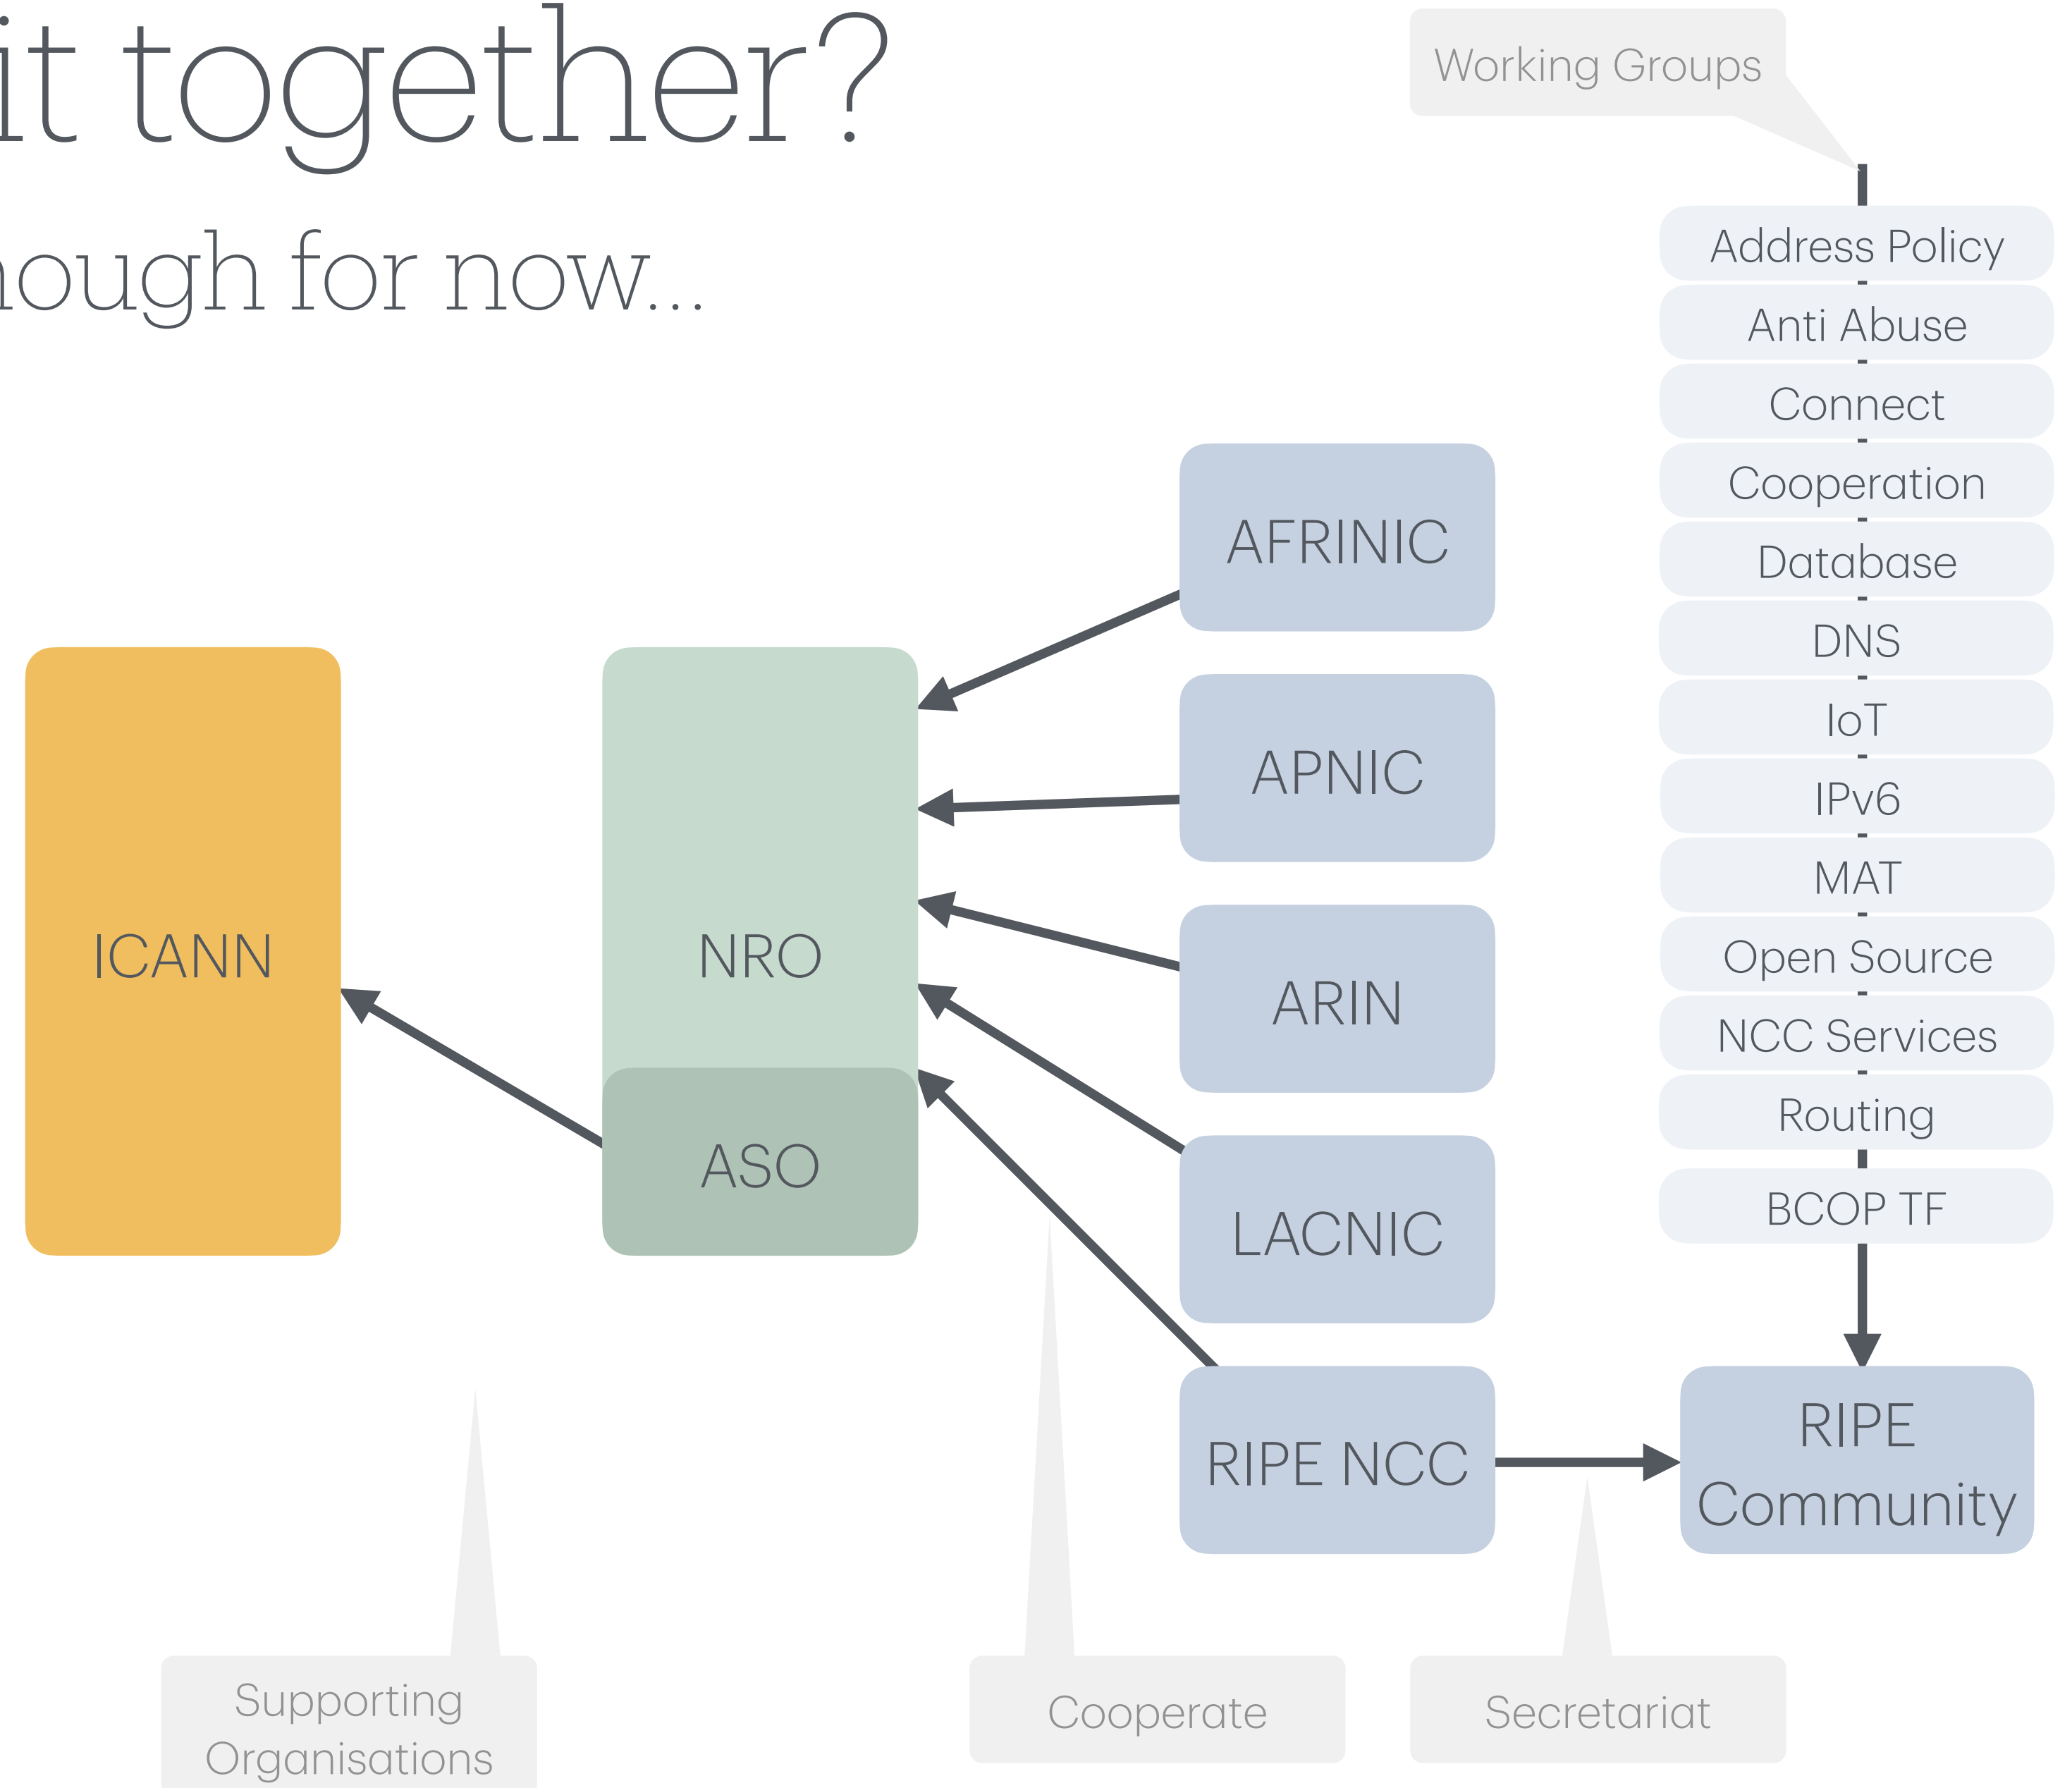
it together?

ough for now...

Working Groups

Address Policy
Anti Abuse
Connect
Cooperation
Database
DNS
IoT
IPv6
MAT
Open Source
NCC Services
Routing
BCOP TF

AFRINIC

APNIC

ARIN

LACNIC

RIPE NCC

RIPE Community

ICANN

NRO

ASO

Supporting Organisations

Cooperate

Secretariat